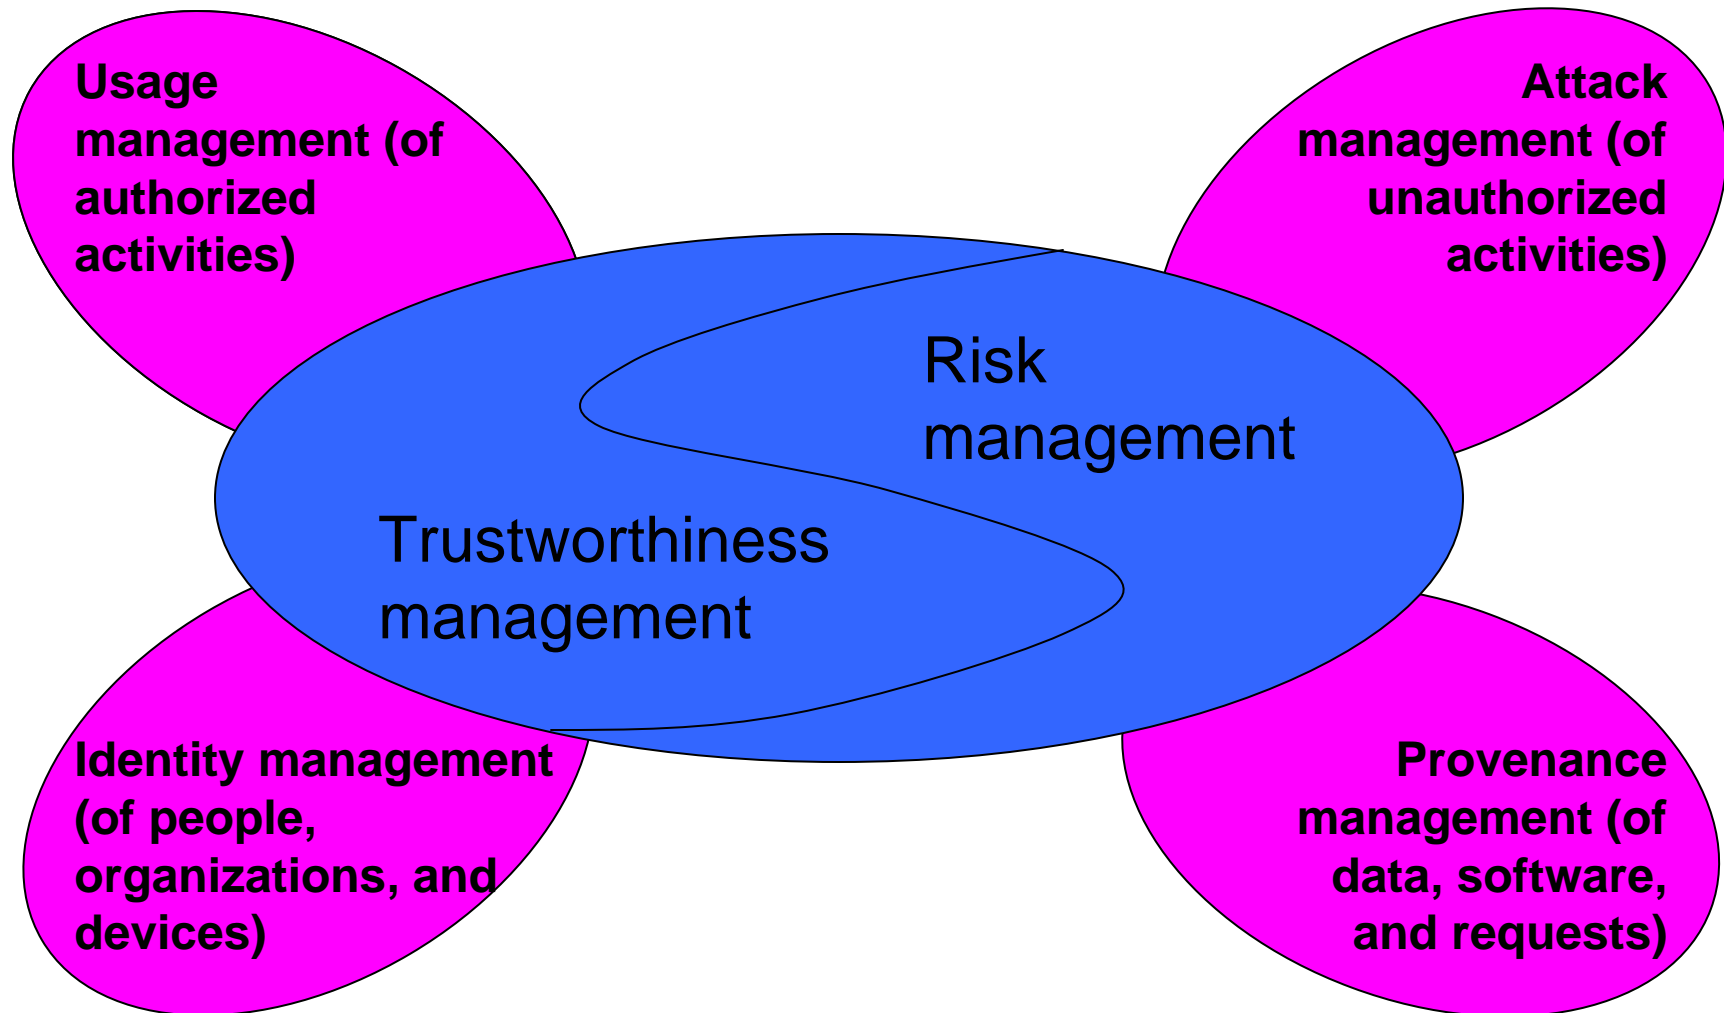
Usage management (of authorized activities)

Attack management (of unauthorized activities)

Risk management

Trustworthiness management

Identity management (of people, organizations, and devices)

Provenance management (of data, software, and requests)